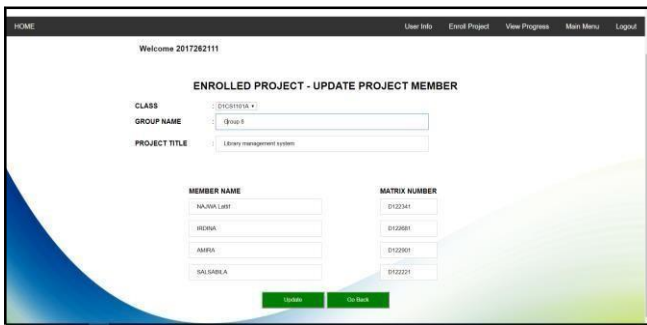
HOME

User Info Enroll Project View Progress Main Menu Logout

Welcome 2017262111

ENROLLED PROJECT - UPDATE PROJECT MEMBER

CLASS : D1CS1101A

GROUP NAME : Group 8

PROJECT TITLE : Library management system

| MEMBER NAME | MATRIX NUMBER |
|---|---|
| NAJWA Latif | D122341 |
| IRDINA | D122681 |
| AMIRA | D122001 |
| SALSABILA | D122221 |

Update Go Back